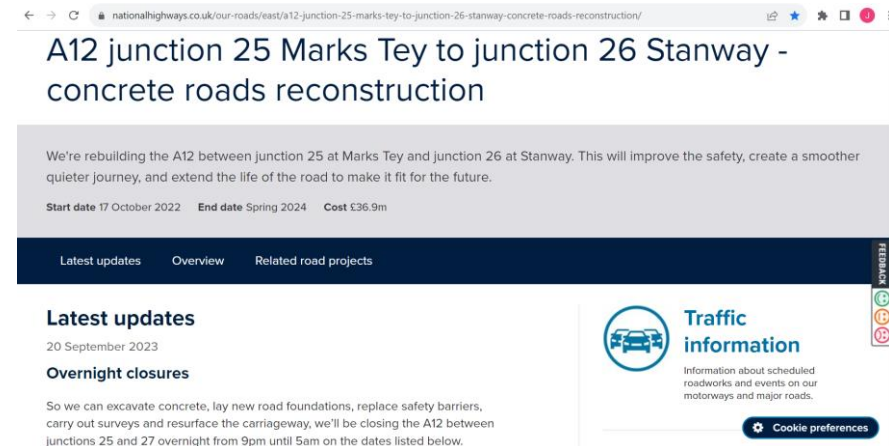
nationalhighways.co.uk/our-roads/east/a12-junction-25-marks-tey-to-junction-26-stanway-concrete-roads-reconstruction/

A12 junction 25 Marks Tey to junction 26 Stanway - concrete roads reconstruction

We're rebuilding the A12 between junction 25 at Marks Tey and junction 26 at Stanway. This will improve the safety, create a smoother quieter journey, and extend the life of the road to make it fit for the future.

Start date 17 October 2022 End date Spring 2024 Cost £36.9m

Latest updates Overview Related road projects

FEEDBACK

Latest updates

20 September 2023

Overnight closures

So we can excavate concrete, lay new road foundations, replace safety barriers, carry out surveys and resurface the carriageway, we'll be closing the A12 between junctions 25 and 27 overnight from 9pm until 5am on the dates listed below.

Traffic information

Information about scheduled roadworks and events on our motorways and major roads.

Cookie preferences